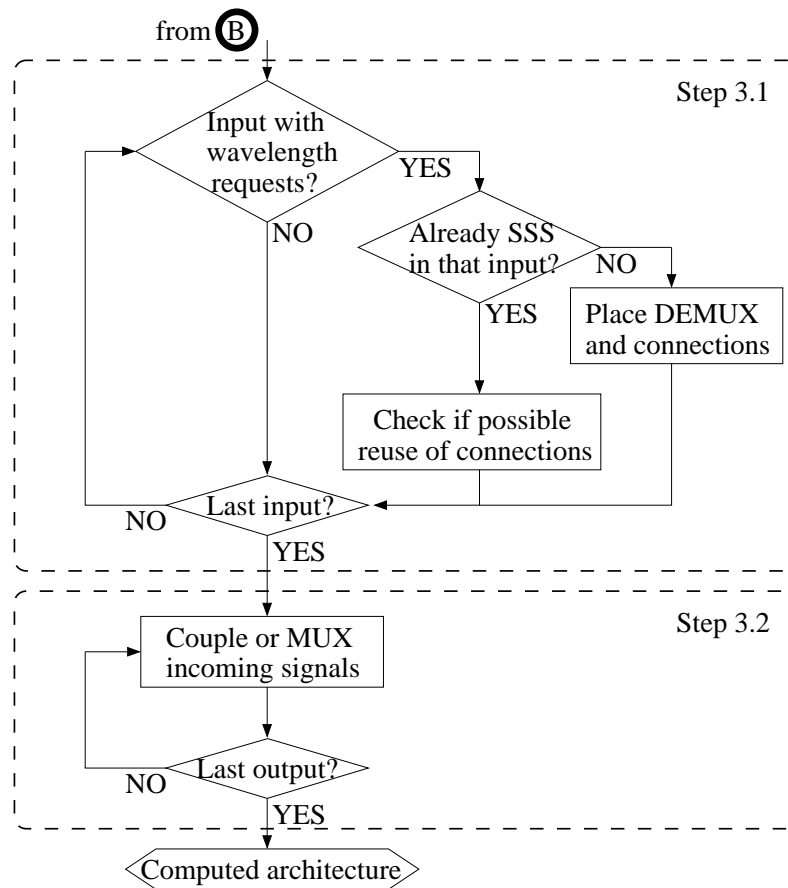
from B

Step 3.1

Input with wavelength requests?

YES

NO

Already SSS in that input?

NO

YES

Place DEMUX and connections

Check if possible reuse of connections

NO

Last input?

YES

Step 3.2

Couple or MUX incoming signals

NO

Last output?

YES

Computed architecture